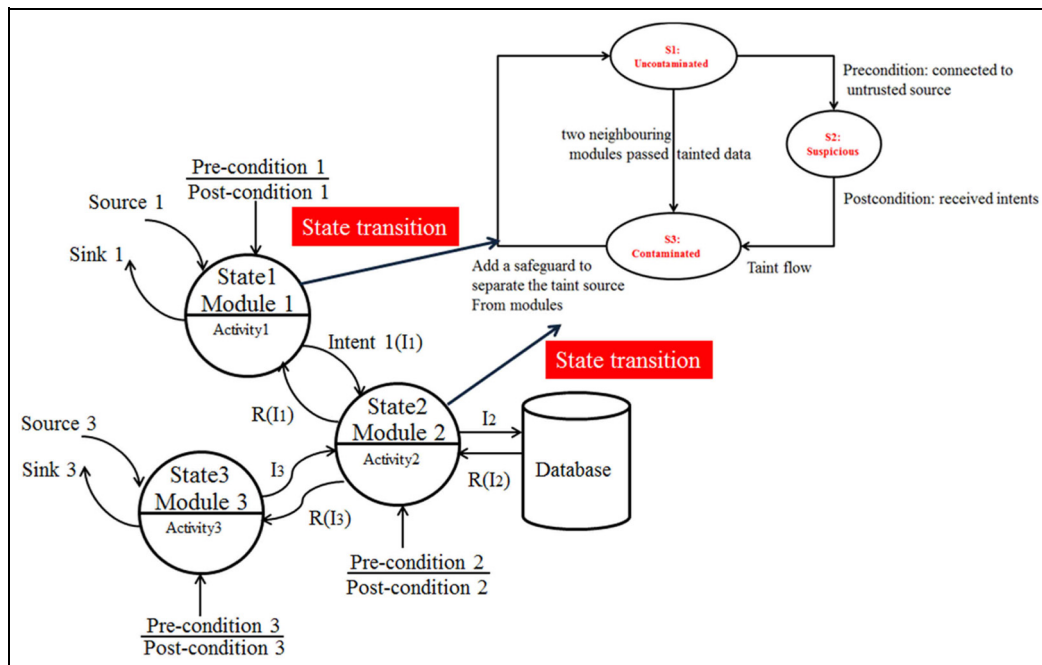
S1:
Uncontaminated

Precondition: connected to untrusted source

S2:
Suspicious

two neighbouring modules passed tainted data

Postcondition: received intents

S3:
Contaminated

Taint flow

Add a safeguard to separate the taint source From modules

State transition

Pre-condition 1
Post-condition 1

Source 1

Sink 1

State1
Module 1
Activity1

Intent 1(I1)

State transition

R(I1)

State2
Module 2
Activity2

I2

Database

R(I2)

Source 3

Sink 3

State3
Module 3
Activity3

I3

R(I3)

Pre-condition 2
Post-condition 2

Pre-condition 3
Post-condition 3